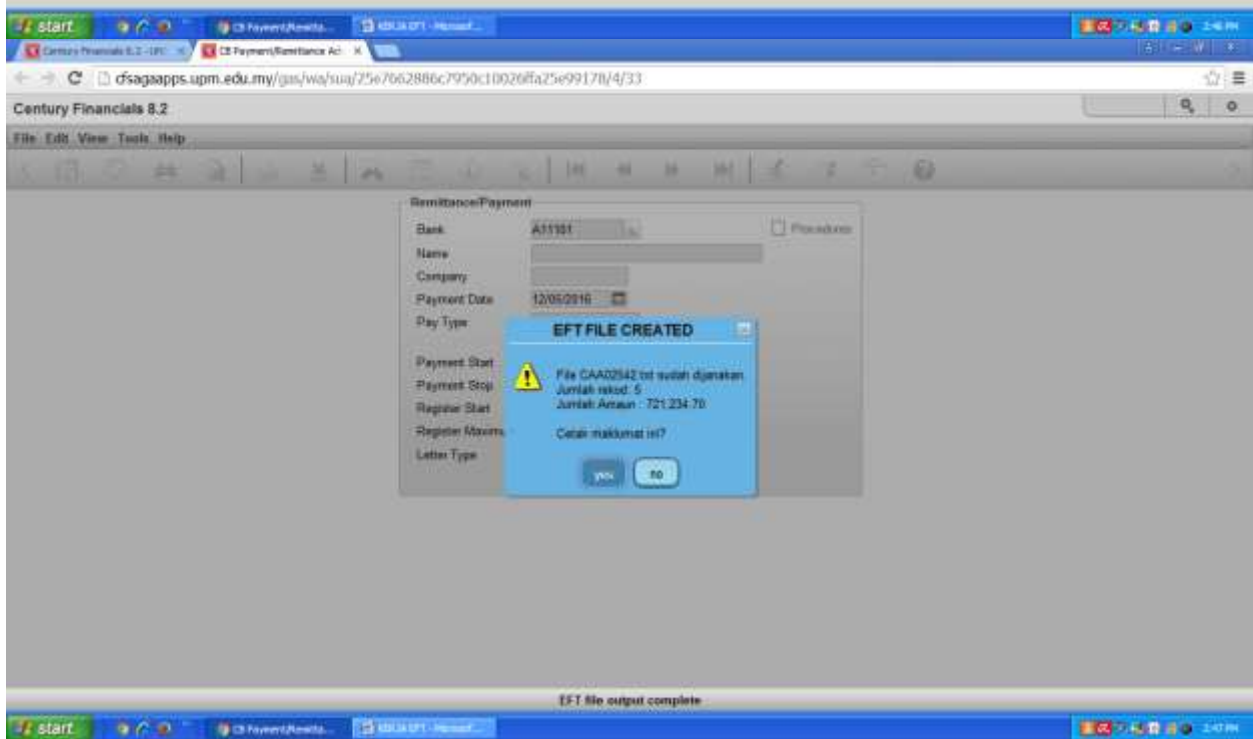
start CB Payment/Remitta... KERJA EFT - Microsof...

Century Financials 8.2 - UPC × CB Payment/Remittance Ac ×

cfsagaapps.upm.edu.my/gas/wa/sua/25e7662886c7950c10026ffa25e99178/4/33

Century Financials 8.2

File Edit View Tools Help

Remittance/Payment

Bank A11101

Procedures

Name

Company

Payment Date 12/05/2016

Pay Type

Payment Start

Payment Stop

Register Start

Register Maximu

Letter Type

EFT FILE CREATED

File CAA02542.txt sudah dijanakan.
Jumlah rekod: 5
Jumlah Amaun : 721,234.70

Cetak maklumat ini?

yes no

EFT file output complete

start CB Payment/Remitta... KERJA EFT - Microsof...